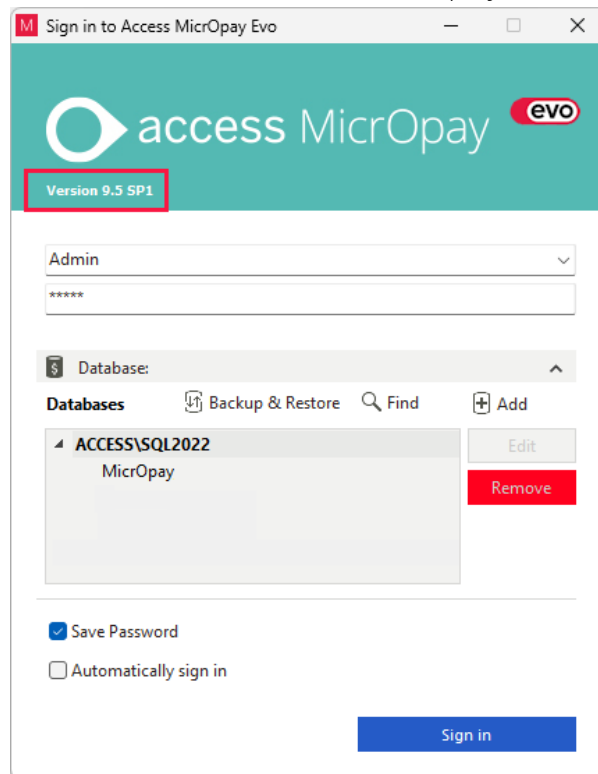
M Sign in to Access MicrOpay Evo

access MicrOpay evo

Version 9.5 SP1

Admin

*****

Database:

Databases Backup & Restore Find Add

ACCESS\SQL2022

MicrOpay

Edit

Remove

Save Password

Automatically sign in

Sign in